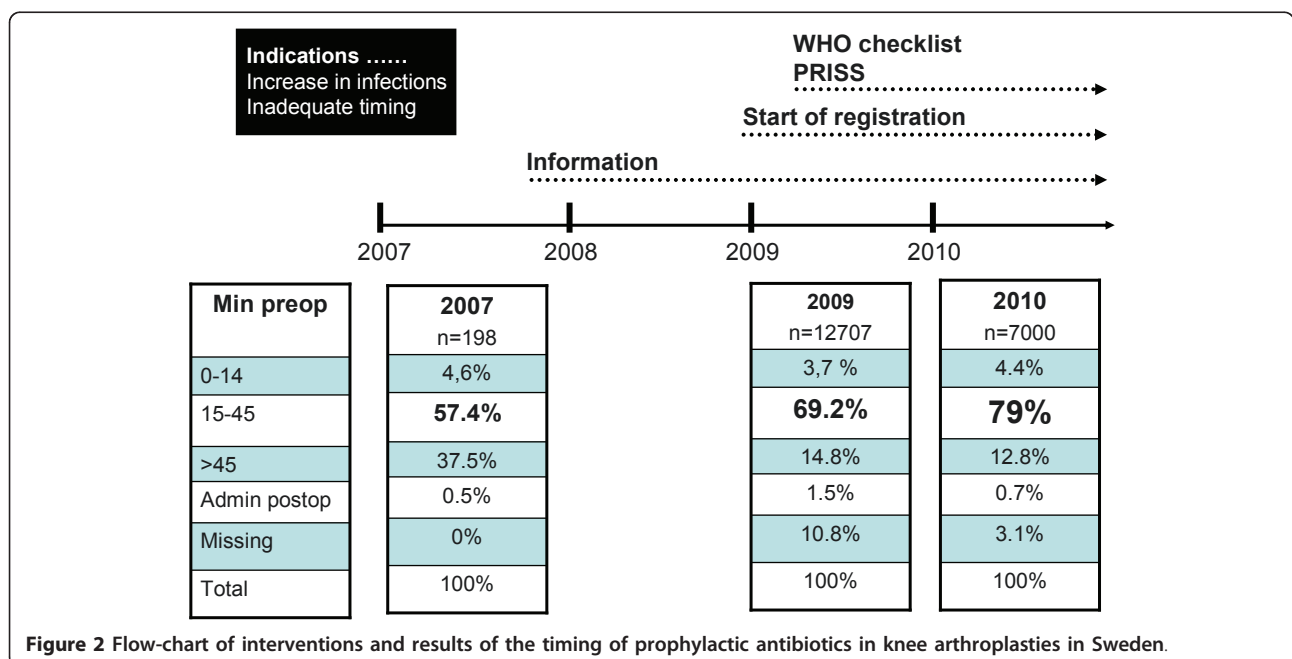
**Indications ……**
Increase in infections
Inadequate timing

**WHO checklist**
**PRISS**

**Start of registration**

**Information**

2007 2008 2009 2010

| Min preop | 2007 n=198 | 2009 n=12707 | 2010 n=7000 |
|---|---|---|---|
| 0-14 | 4,6% | 3,7 % | 4.4% |
| 15-45 | **57.4%** | **69.2%** | **79%** |
| >45 | 37.5% | 14.8% | 12.8% |
| Admin postop | 0.5% | 1.5% | 0.7% |
| Missing | 0% | 10.8% | 3.1% |
| Total | 100% | 100% | 100% |

**Figure 2 Flow-chart of interventions and results of the timing of prophylactic antibiotics in knee arthroplasties in Sweden.**